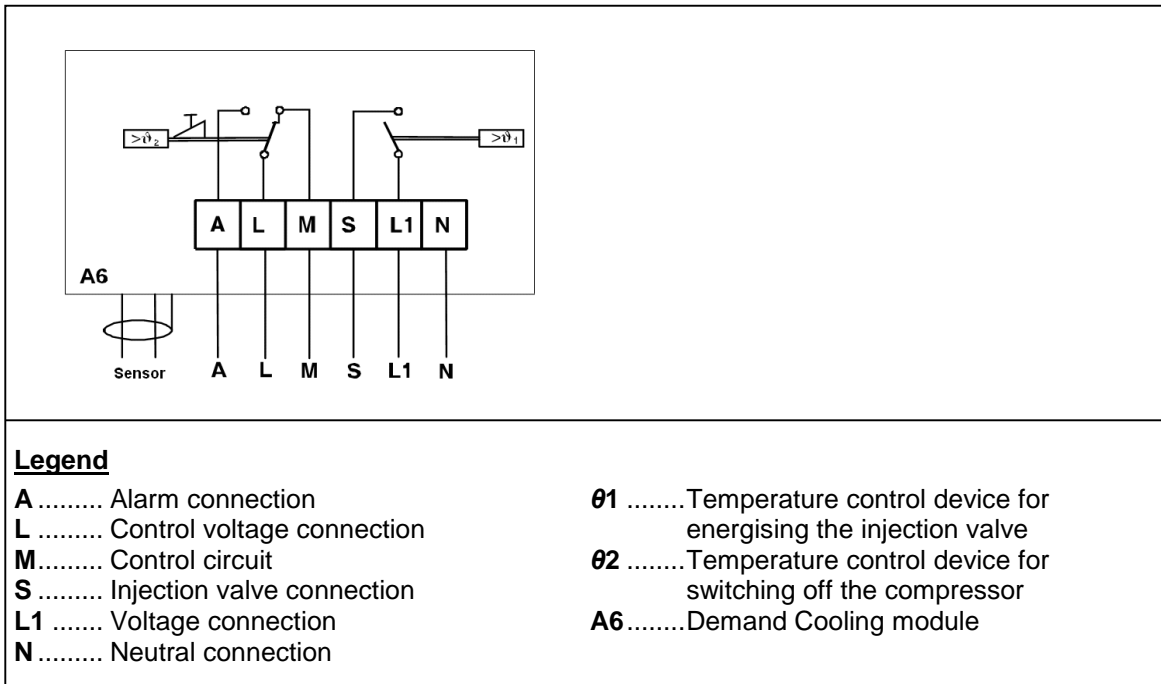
$>\vartheta_2$

$>\vartheta_1$

| A | L | M | S | L1 | N |
|---|---|---|---|---|---|

A6

Sensor A L M S L1 N

**Legend**

**A** ......... Alarm connection
**L** ......... Control voltage connection
**M**......... Control circuit
**S** ......... Injection valve connection
**L1** ....... Voltage connection
**N** ......... Neutral connection

**θ1** ........Temperature control device for energising the injection valve
**θ2** ........Temperature control device for switching off the compressor
**A6**........Demand Cooling module